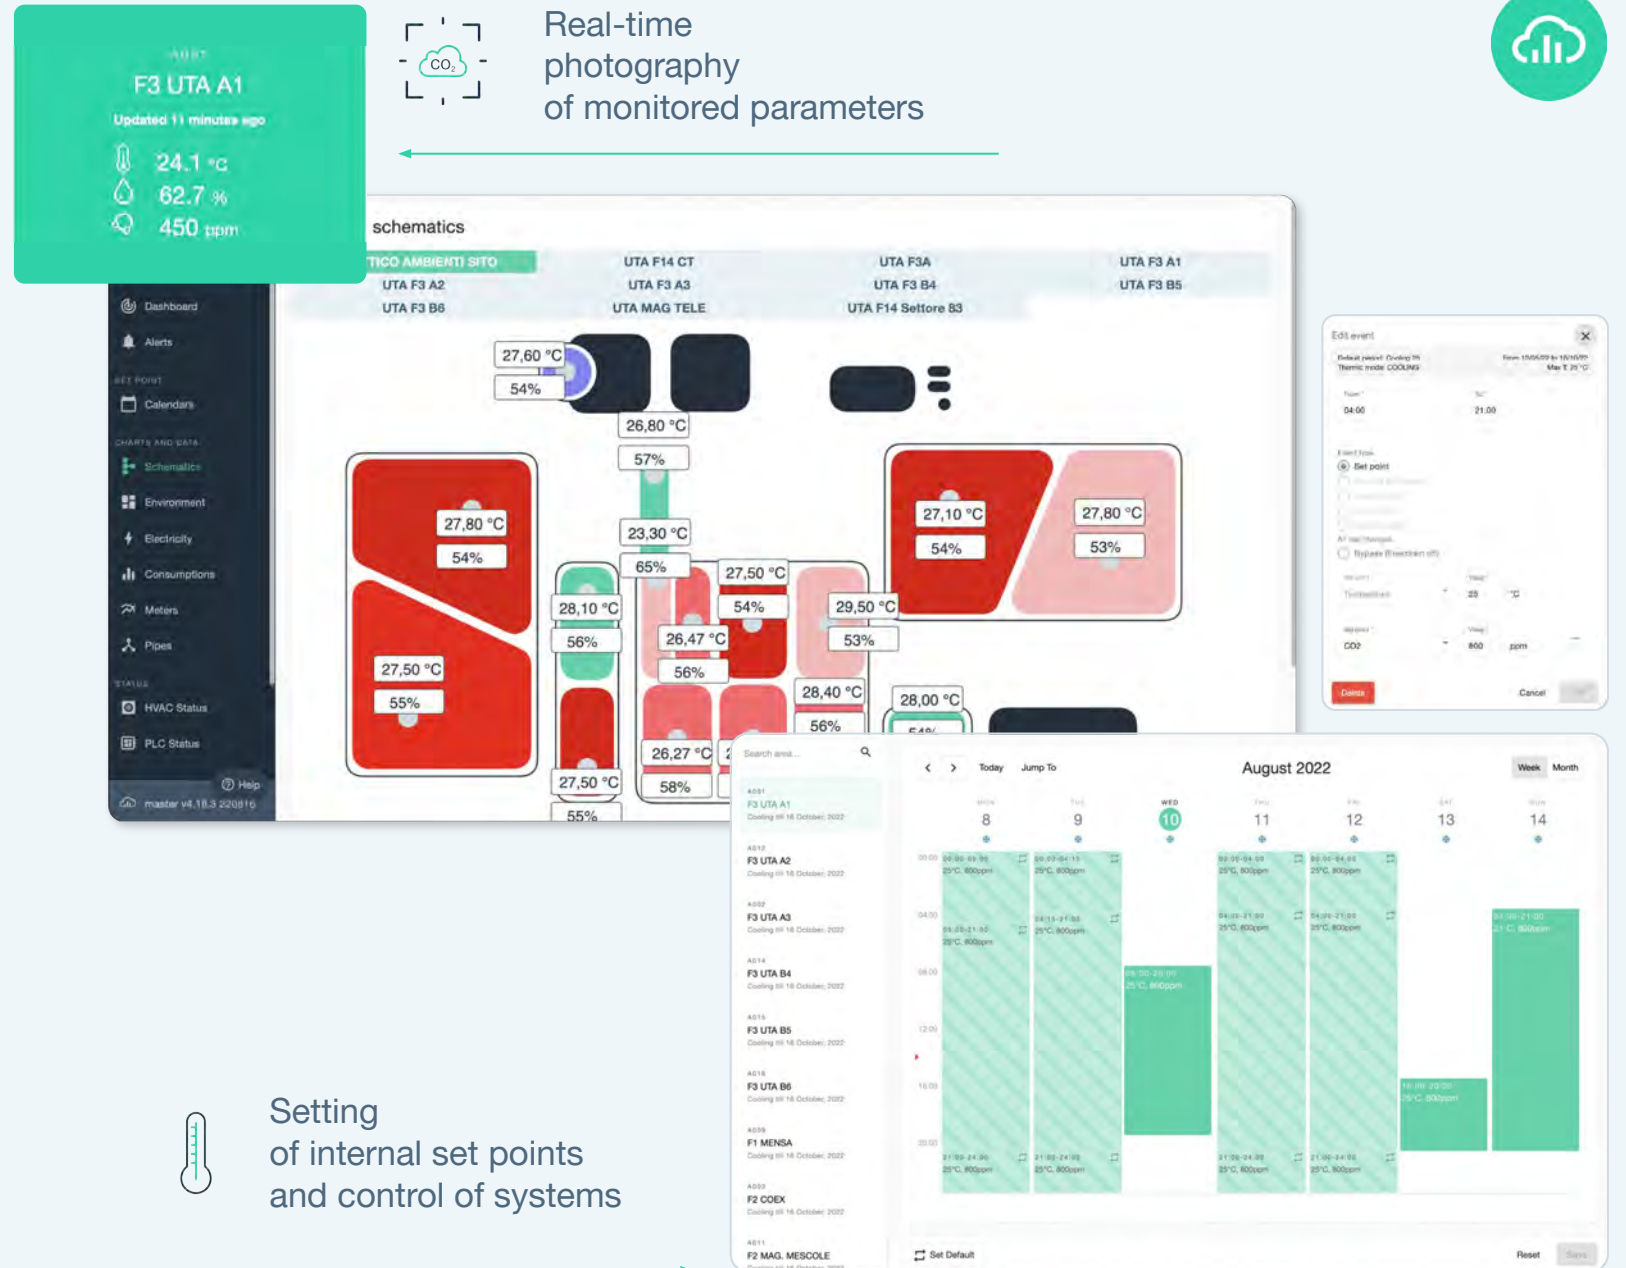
A001
F3 UTA A1
Updated 11 minutes ago
24.1 °C
62.7 %
450 ppm

$CO_2$

Real-time photography of monitored parameters

schematics

TICO AMBIENTI SITO | UTA F14 CT | UTA F3A | UTA F3 A1
UTA F3 A2 | UTA F3 A3 | UTA F3 B4 | UTA F3 B5
UTA F3 B6 | UTA MAG TELE | UTA F14 Settore B3

Dashboard
Alerts
SET POINT
Calendars
CHARTS AND DATA
Schematics
Environment
Electricity
Consumptions
Meters
Pipes
STATUS
HVAC Status
PLC Status
Help
master v4.18.3 220816

27,60 °C
54%
26,80 °C
57%
23,30 °C
65%
27,80 °C
54%
27,50 °C
55%
28,10 °C
56%
27,50 °C
54%
26,47 °C
56%
29,50 °C
53%
28,40 °C
56%
26,27 °C
58%
27,50 °C
55%
27,10 °C
54%
27,80 °C
53%
28,00 °C
54%

Edit event
Cancel
Delete
04:00
21:00
Set point
CO2
800
ppm
25
°C

Search area...
A001
F3 UTA A1
A012
F3 UTA A2
A002
F3 UTA A3
A014
F3 UTA B4
A015
F3 UTA B5
A016
F3 UTA B6
A005
F1 MENSA
A003
F2 COEX
A011
F2 MAG. MESCOLE

Today Jump To
August 2022
Week Month
MON 8 TUE 9 WED 10 THU 11 FRI 12 SAT 13 SUN 14
25°C, 800ppm
Set Default
Reset
Save

Setting of internal set points and control of systems